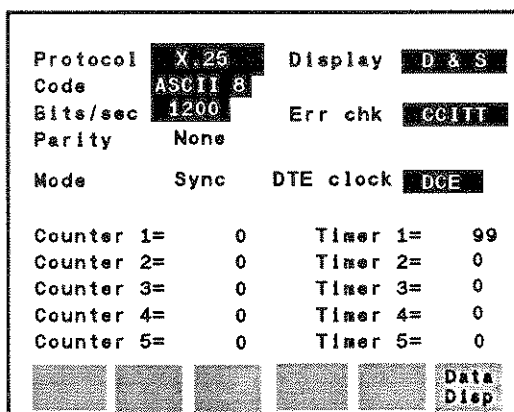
Protocol X.25 Display D & S
Code ASCII 8
Bits/sec 1200 Err chk CCITT
Parity None

Mode Sync DTE clock DCE

Counter 1= 0 Timer 1= 99
Counter 2= 0 Timer 2= 0
Counter 3= 0 Timer 3= 0
Counter 4= 0 Timer 4= 0
Counter 5= 0 Timer 5= 0

Data Disp